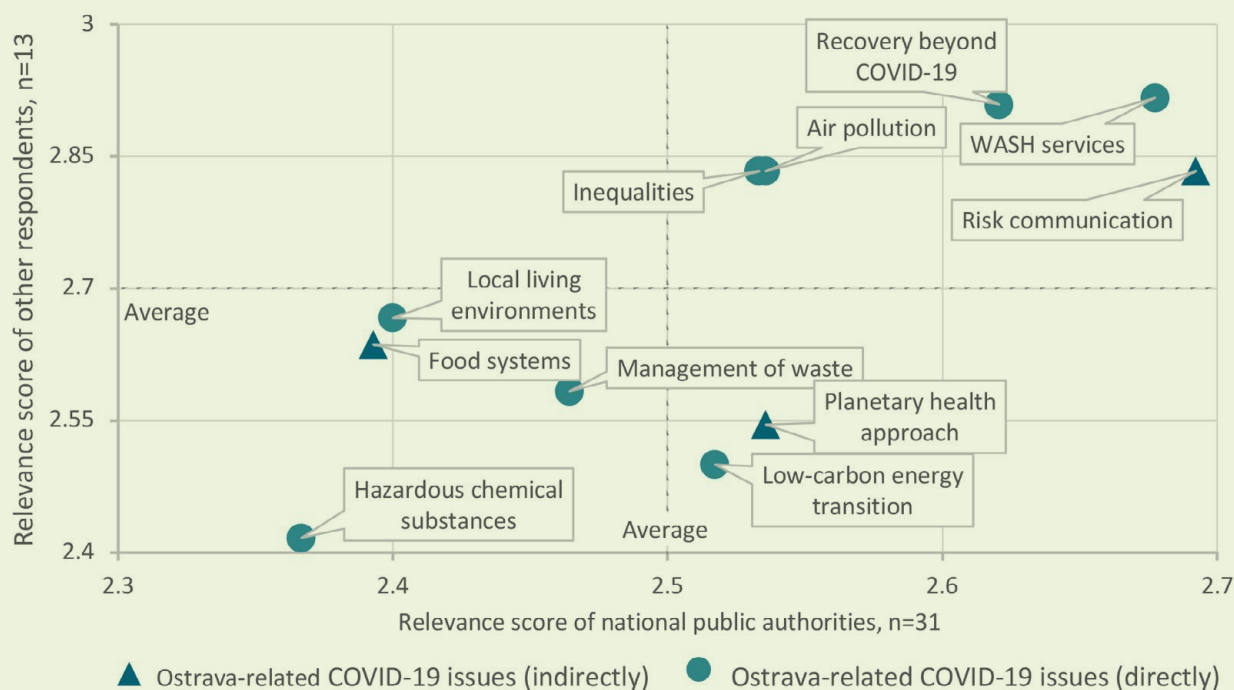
Relevance score of other respondents, n=13

3
2.85
2.7
2.55
2.4

2.3
2.4
2.5
2.6
2.7

Recovery beyond COVID-19

Air pollution

WASH services

Inequalities

Risk communication

Local living environments

Average

Food systems

Management of waste

Planetary health approach

Hazardous chemical substances

Low-carbon energy transition

Average

Relevance score of national public authorities, n=31

Ostrava-related COVID-19 issues (indirectly)
Ostrava-related COVID-19 issues (directly)